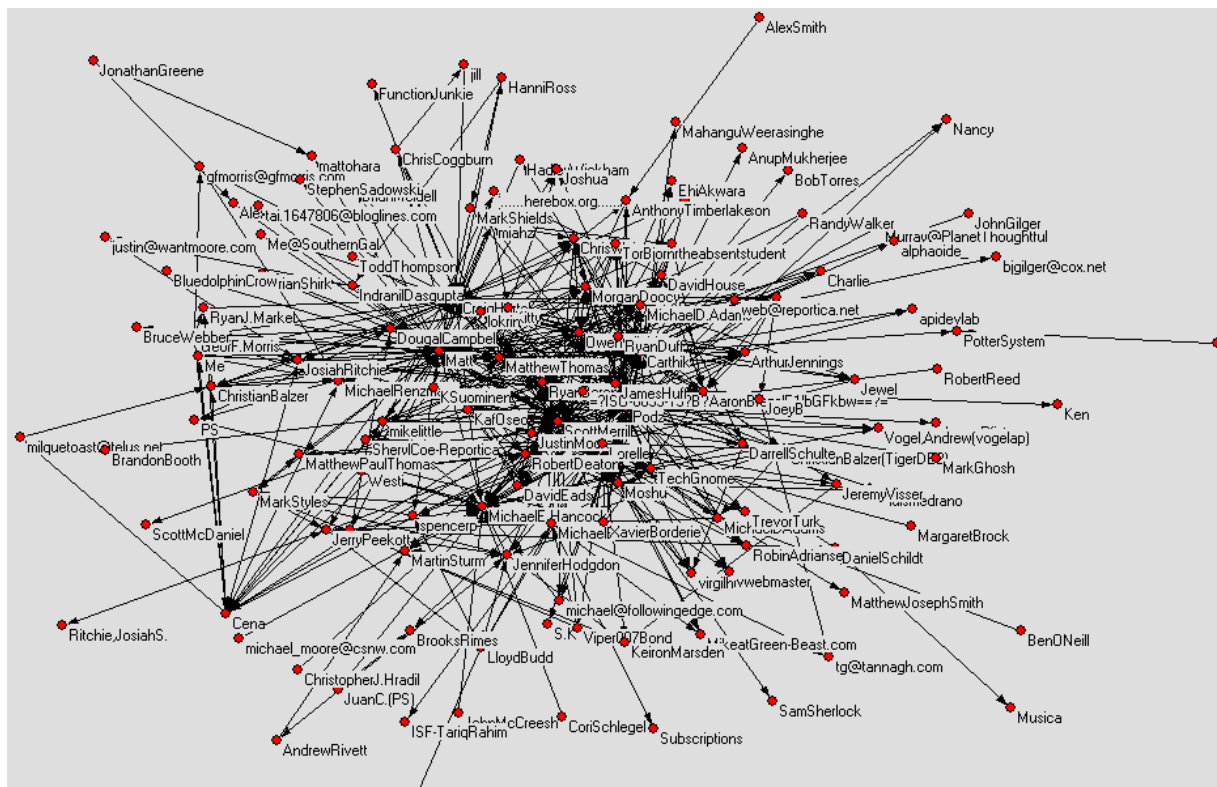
AlexSmith
JonathanGreene
jill
FunctionJunkie
HanniRoss
MahanguWeerasinghe
Nancy
mattohara
ChrisCoggburn
AnupMukherjee
gfmorris@gfmorris.com
Joshua
EhiAkwara
BobTorres
StephenSadowski
herebox.org
Alextai.1647806@bloglines.com
MarkShields
AnthonyTimberlakeon
RandyWalker
JohnGilger
justin@wantmoore.com
Me@SouthernGal
TorBjornTheabsentstudent
alphaoide
bjgilger@cox.net
ToddThompson
BluedolphinCrow
rianShirk
IndranilDasgupta
MorganDoocy
DavidHouse
Charlie
RyanJ.Markel
MichaelD.Adams
web@reportica.net
apidevlab
BruceWebber
GeorF.Morris
DougalCampbell
Owen
RyanDuff
PotterSystem
Me
JosiahRitchie
MatthewThomas
ArthurJennings
RobertReed
Jewel
ChristianBalzer
MichaelRenzmann
JamesHuff
JoeyB
Ken
PS
mikelittle
ScottMerrill
Vogel,Andrew(vogelap)
milquetoast@telus.net
BrandonBooth
SherylCoe-Reportica
JustinMoore
MarkGhosh
MatthewPaulThomas
RobertDeatore
DarrellSchulte
West
DavidEads
TechGnome
JeremyVisser
MarkStyles
Moshu
MargaretBrock
ScottMcDaniel
spencerp
MichaelE.Hancock
TrevorTurk
JerryPeek
MichaelXavierBorderie
RobinAdrianse
DanielSchildt
MartinSturm
JenniferHodgdon
virgilhvwebmaster
MatthewJosephSmith
michael@followingedge.com
BenONeill
Ritchie,JosiahS.
Cena
S.K
Viper007Bond
KeironMarsden
tg@tannagh.com
michael_moore@csnw.com
BrooksRimes
LloydBudd
ChristopherJ.Hradil
SamSherlock
JuanC.(PS)
Musica
JohnMcCreesh
CoriSchlegel
ISF-TariqRahim
Subscriptions
AndrewRivett